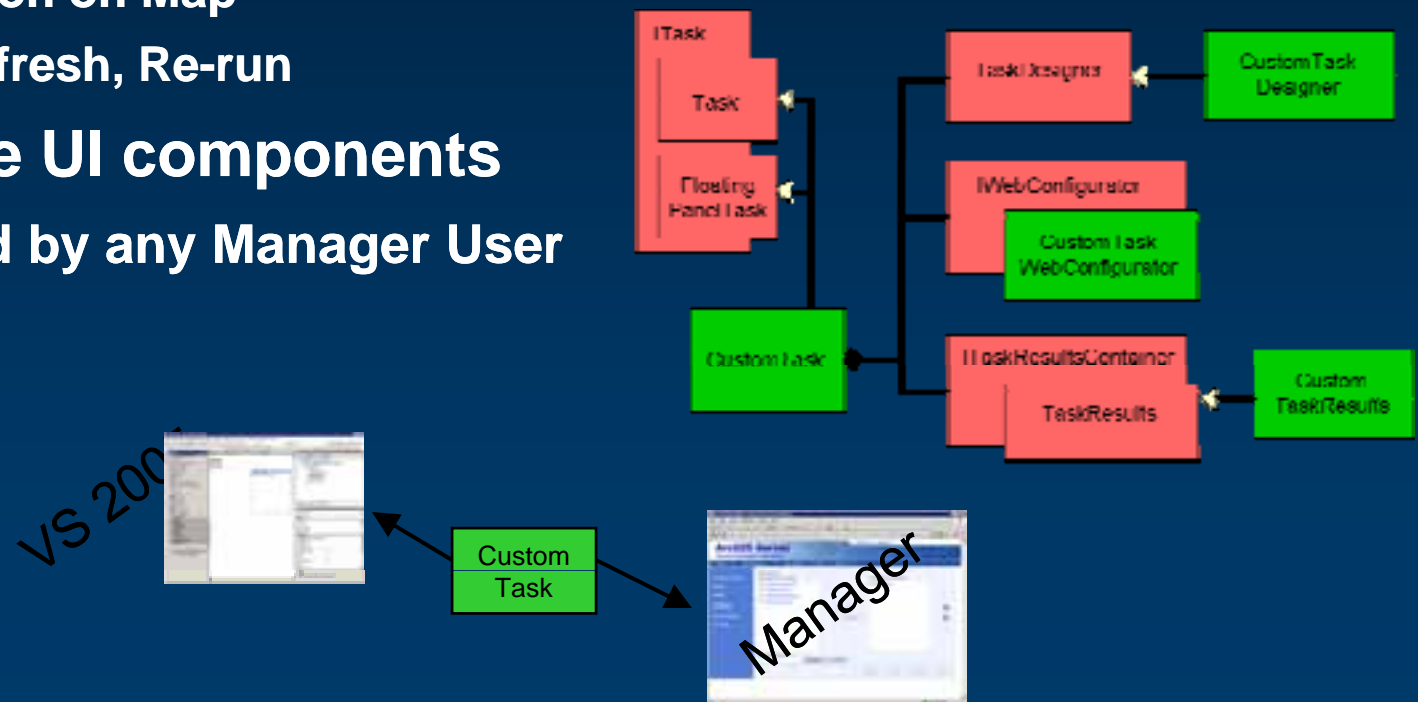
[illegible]on on Map
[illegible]fresh, Re-run
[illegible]e UI components
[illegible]d by any Manager User

ITask
Task
Floating PanelTask
TaskDesigner
CustomTask Designer
IWebConfigurator
Custom Task WebConfigurator
Custom Task
ITaskResultsContainer
TaskResults
Custom TaskResults

VS 200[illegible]
Custom Task
Manager